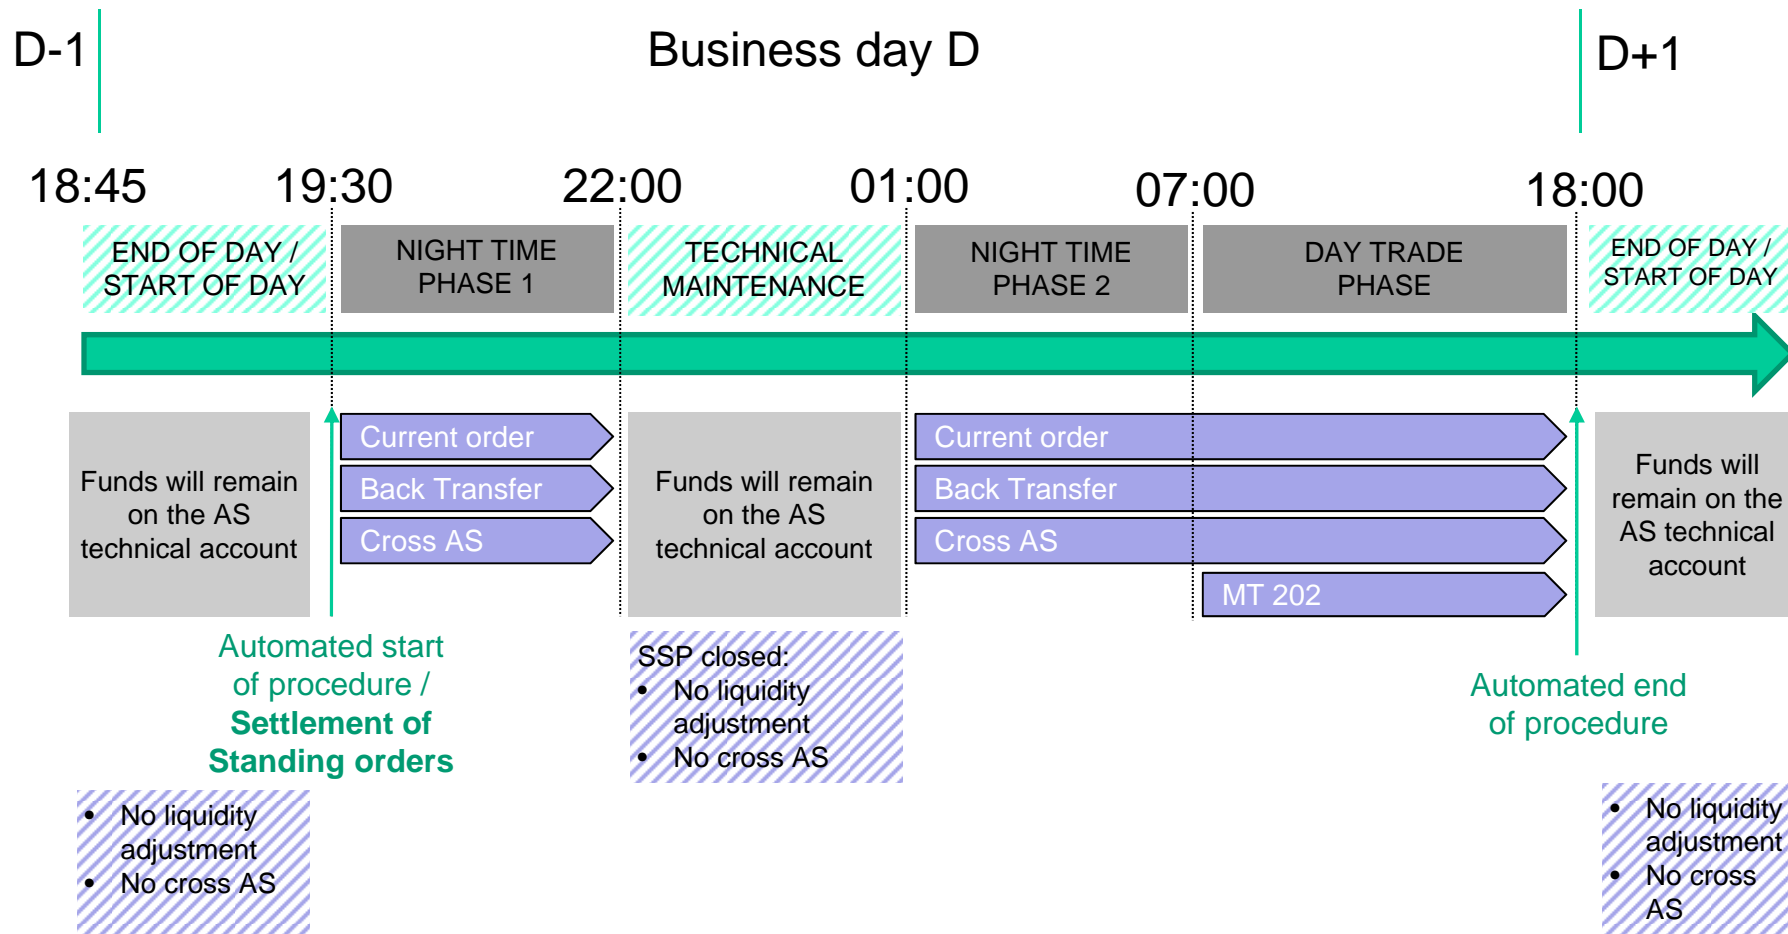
D-1

Business day D

D+1

18:45

19:30

22:00

01:00

07:00

18:00

END OF DAY / START OF DAY

NIGHT TIME PHASE 1

TECHNICAL MAINTENANCE

NIGHT TIME PHASE 2

DAY TRADE PHASE

END OF DAY / START OF DAY

Funds will remain on the AS technical account

Current order

Back Transfer

Cross AS

Funds will remain on the AS technical account

Current order

Back Transfer

Cross AS

MT 202

Funds will remain on the AS technical account

Automated start of procedure / **Settlement of Standing orders**

SSP closed:
- No liquidity adjustment
- No cross AS

Automated end of procedure

- No liquidity adjustment
- No cross AS

- No liquidity adjustment
- No cross AS